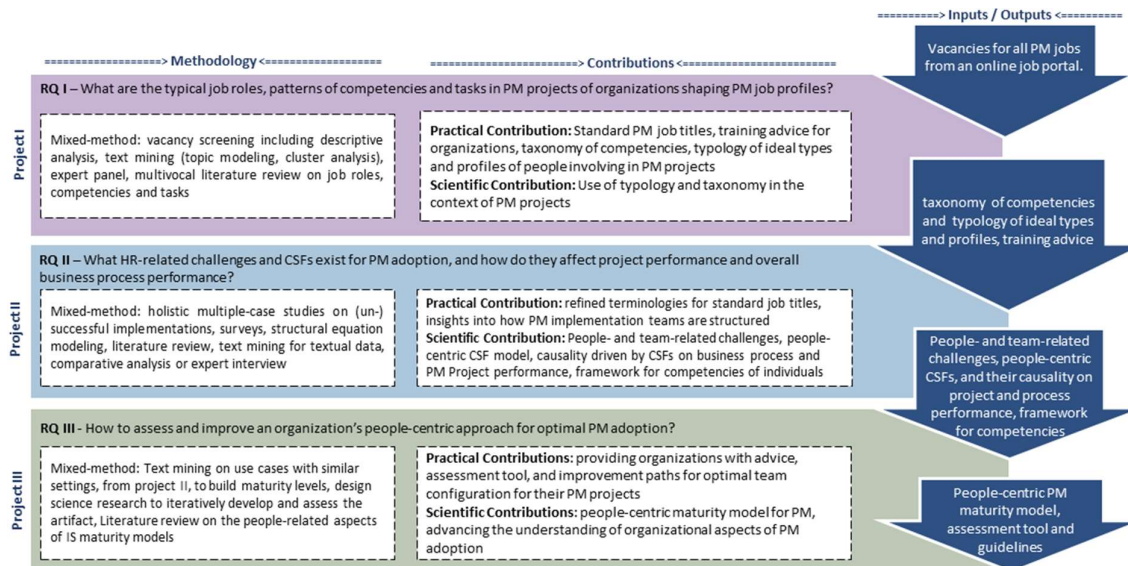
==========> Inputs / Outputs <==========

==================> Methodology <==================

======================> Contributions <======================

Vacancies for all PM jobs from an online job portal.

RQ I – What are the typical job roles, patterns of competencies and tasks in PM projects of organizations shaping PM job profiles?

Project I

Mixed-method: vacancy screening including descriptive analysis, text mining (topic modeling, cluster analysis), expert panel, multivocal literature review on job roles, competencies and tasks

Practical Contribution: Standard PM job titles, training advice for organizations, taxonomy of competencies, typology of ideal types and profiles of people involving in PM projects
Scientific Contribution: Use of typology and taxonomy in the context of PM projects

taxonomy of competencies and typology of ideal types and profiles, training advice

RQ II – What HR-related challenges and CSFs exist for PM adoption, and how do they affect project performance and overall business process performance?

Project II

Mixed-method: holistic multiple-case studies on (un-) successful implementations, surveys, structural equation modeling, literature review, text mining for textual data, comparative analysis or expert interview

Practical Contribution: refined terminologies for standard job titles, insights into how PM implementation teams are structured
Scientific Contribution: People- and team-related challenges, people-centric CSF model, causality driven by CSFs on business process and PM Project performance, framework for competencies of individuals

People- and team-related challenges, people-centric CSFs, and their causality on project and process performance, framework for competencies

RQ III - How to assess and improve an organization's people-centric approach for optimal PM adoption?

Project III

Mixed-method: Text mining on use cases with similar settings, from project II, to build maturity levels, design science research to iteratively develop and assess the artifact, Literature review on the people-related aspects of IS maturity models

Practical Contributions: providing organizations with advice, assessment tool, and improvement paths for optimal team configuration for their PM projects
Scientific Contributions: people-centric maturity model for PM, advancing the understanding of organizational aspects of PM adoption

People-centric PM maturity model, assessment tool and guidelines